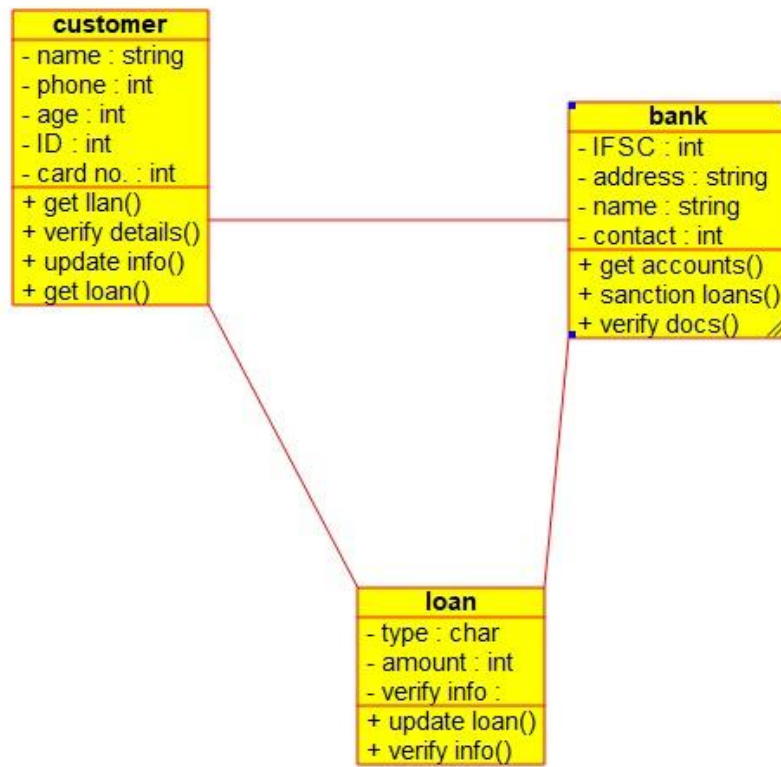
customer
- name : string
- phone : int
- age : int
- ID : int
- card no. : int
+ get llan()
+ verify details()
+ update info()
+ get loan()

bank
- IFSC : int
- address : string
- name : string
- contact : int
+ get accounts()
+ sanction loans()
+ verify docs()

loan
- type : char
- amount : int
- verify info :
+ update loan()
+ verify info()